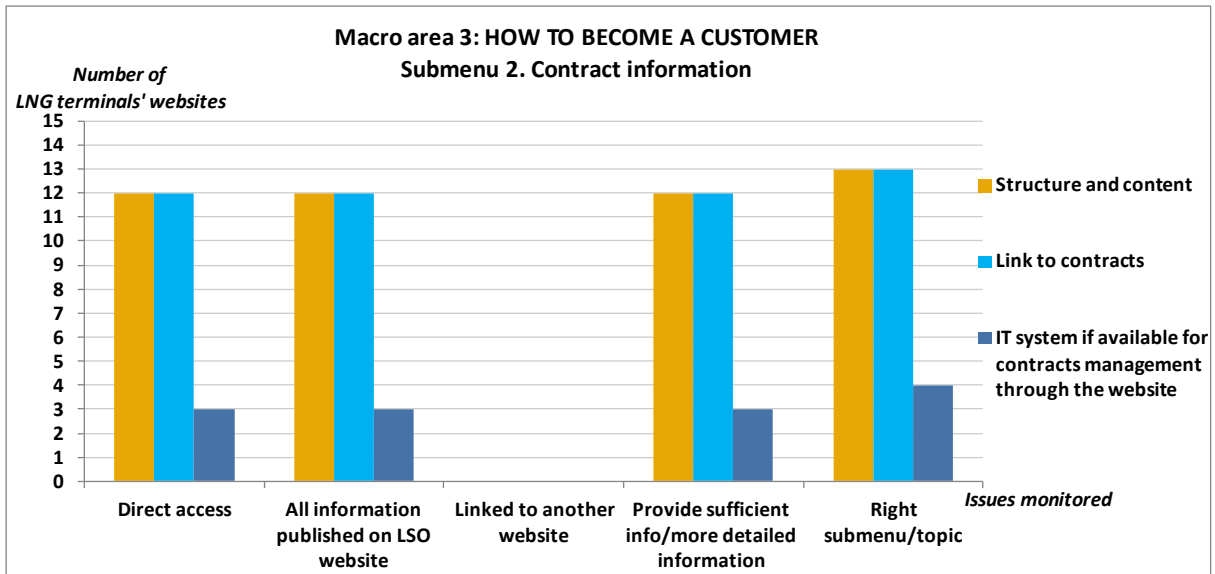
Macro area 3: HOW TO BECOME A CUSTOMER
Submenu 2. Contract information

Number of LNG terminals' websites

15
14
13
12
11
10
9
8
7
6
5
4
3
2
1
0

Direct access
All information published on LSO website
Linked to another website
Provide sufficient info/more detailed information
Right submenu/topic

Issues monitored

Structure and content
Link to contracts
IT system if available for contracts management through the website